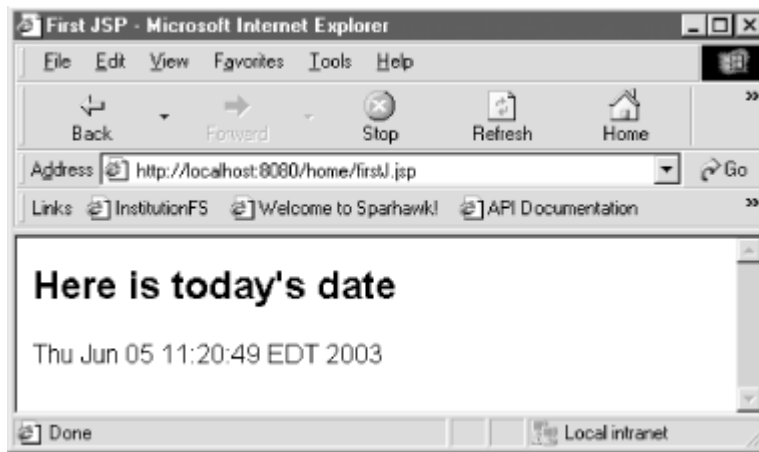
First JSP - Microsoft Internet Explorer

File Edit View Favorites Tools Help

Back Forward Stop Refresh Home

Address http://localhost:8080/home/firstJ.jsp Go

Links InstitutionFS Welcome to Sparhawk! API Documentation

Here is today's date

Thu Jun 05 11:20:49 EDT 2003

Done Local intranet